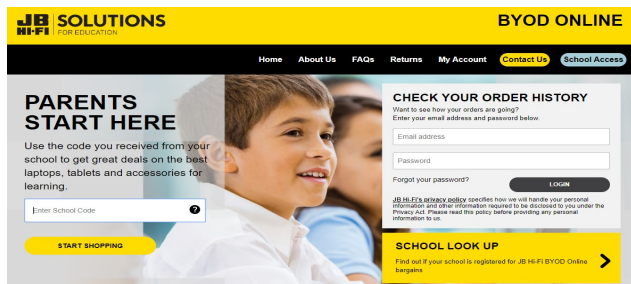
JB HI-FI SOLUTIONS FOR EDUCATION

BYOD ONLINE

Home About Us FAQs Returns My Account Contact Us School Access

PARENTS START HERE

Use the code you received from your school to get great deals on the best laptops, tablets and accessories for learning.

Enter School Code ?

START SHOPPING

CHECK YOUR ORDER HISTORY

Want to see how your orders are going? Enter your email address and password below.

Email address

Password

Forgot your password?

LOGIN

JB Hi-Fi's privacy policy specifies how we will handle your personal information and other information required to be disclosed to you under the Privacy Act. Please read this policy before providing any personal information to us.

SCHOOL LOOK UP

Find out if your school is registered for JB Hi-Fi BYOD Online bargains